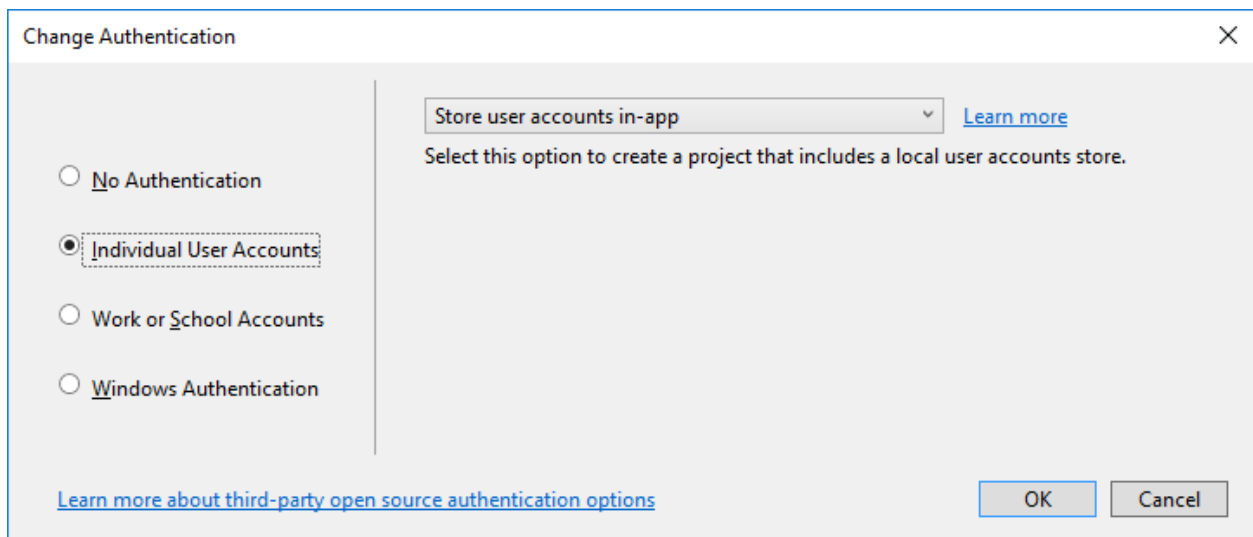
Change Authentication

No Authentication

Individual User Accounts

Work or School Accounts

Windows Authentication

Store user accounts in-app

Learn more

Select this option to create a project that includes a local user accounts store.

Learn more about third-party open source authentication options

OK

Cancel